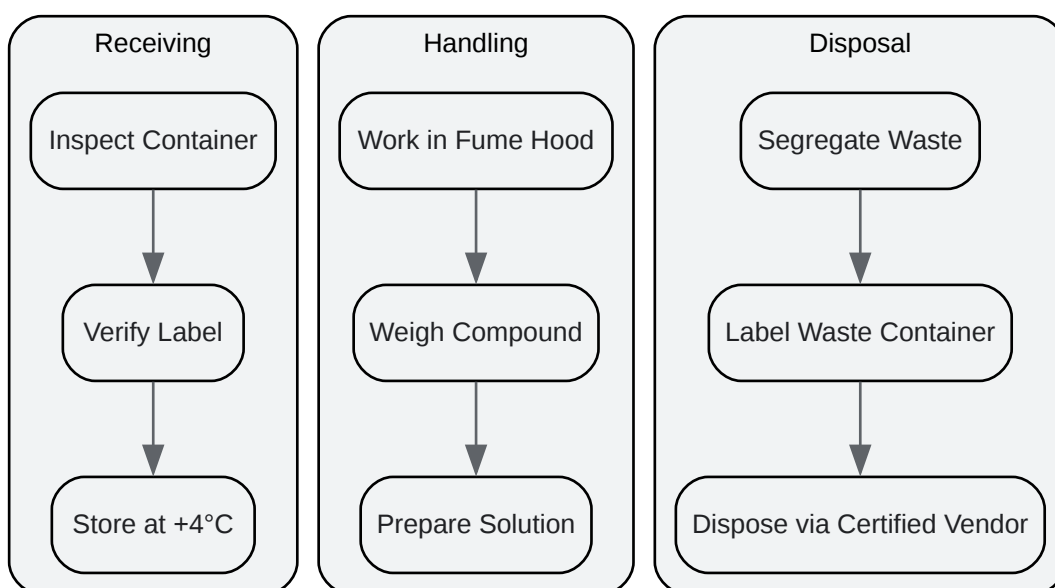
Receiving

Inspect Container

Verify Label

Store at +4°C

Handling

Work in Fume Hood

Weigh Compound

Prepare Solution

Disposal

Segregate Waste

Label Waste Container

Dispose via Certified Vendor